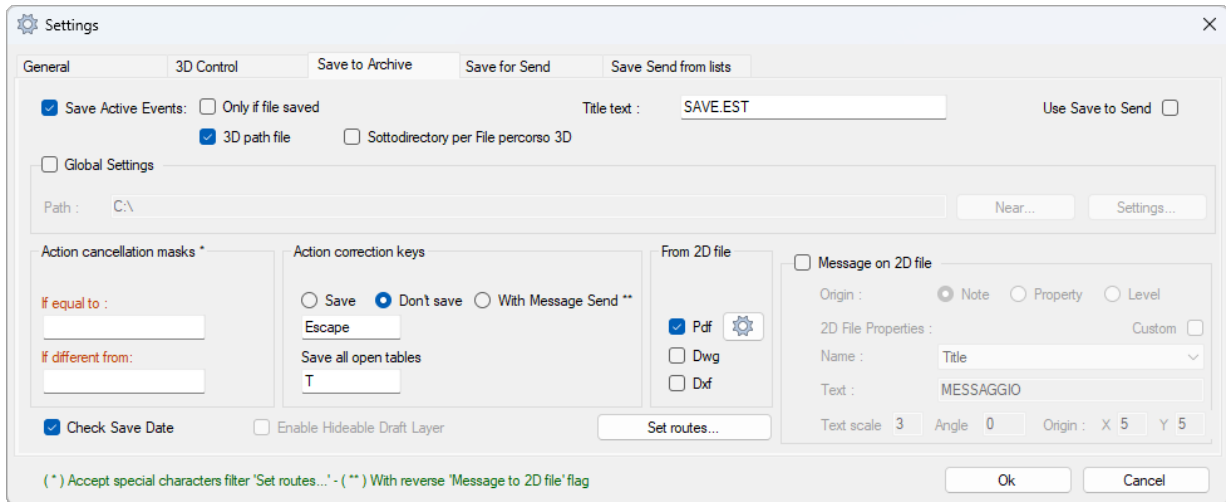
Settings

General | 3D Control | Save to Archive | Save for Send | Save Send from lists

Save Active Events: Only if file saved
Title text : SAVE.EST
Use Save to Send
3D path file
Sottodirectory per File percorso 3D

Global Settings
Path : C:\
Near...
Settings...

Action cancellation masks *
If equal to :
If different from:

Action correction keys
Save Don't save With Message Send **
Escape
Save all open tables
T

From 2D file
Pdf
Dwg
Dxf

Message on 2D file
Origin : Note Property Level
2D File Properties : Custom
Name : Title
Text : MESSAGGIO
Text scale 3 Angle 0 Origin : X 5 Y 5

Check Save Date
Enable Hideable Draft Layer
Set routes...

( * ) Accept special characters filter 'Set routes...' - ( ** ) With reverse 'Message to 2D file' flag
Ok
Cancel